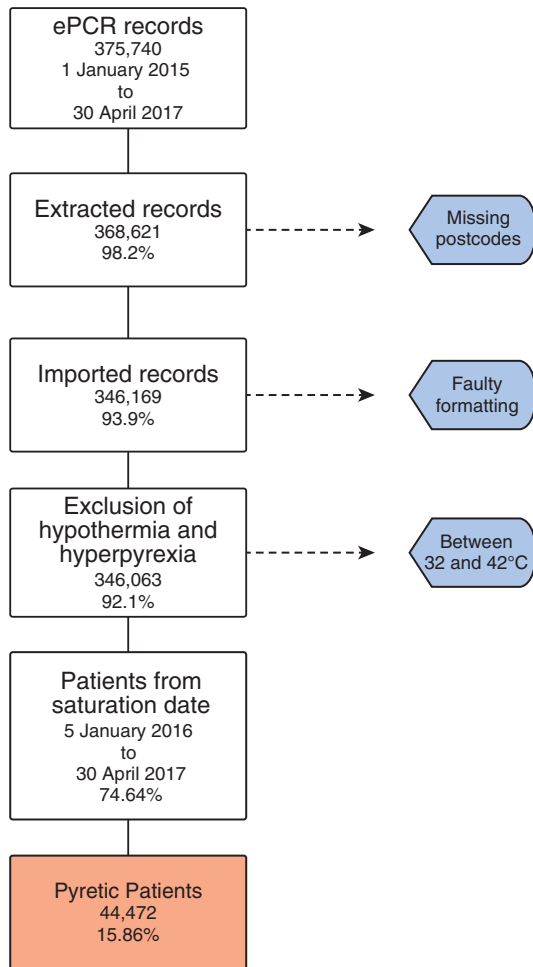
ePCR records
375,740
1 January 2015
to
30 April 2017

Extracted records
368,621
98.2%

Missing postcodes

Imported records
346,169
93.9%

Faulty formatting

Exclusion of hypothermia and hyperpyrexia
346,063
92.1%

Between 32 and 42°C

Patients from saturation date
5 January 2016
to
30 April 2017
74.64%

Pyretic Patients
44,472
15.86%